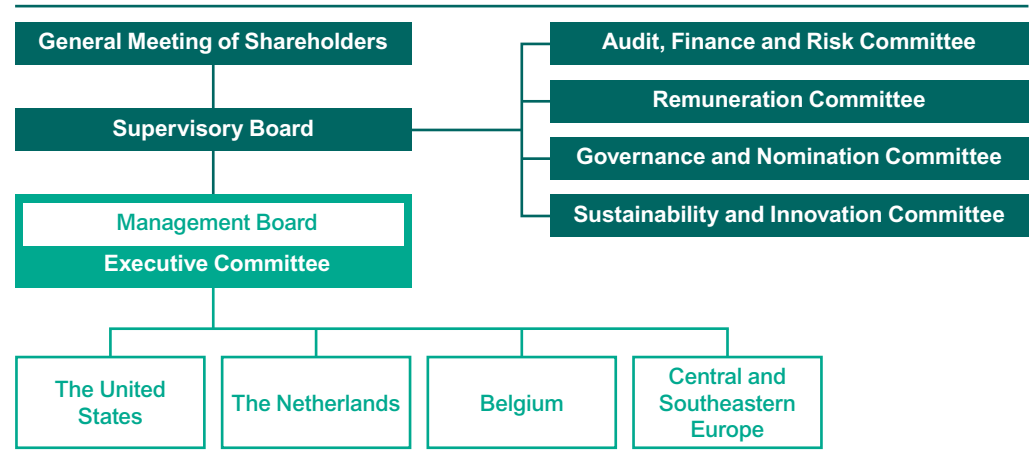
General Meeting of Shareholders

Supervisory Board

Audit, Finance and Risk Committee

Remuneration Committee

Governance and Nomination Committee

Sustainability and Innovation Committee

Management Board

Executive Committee

The United States

The Netherlands

Belgium

Central and Southeastern Europe